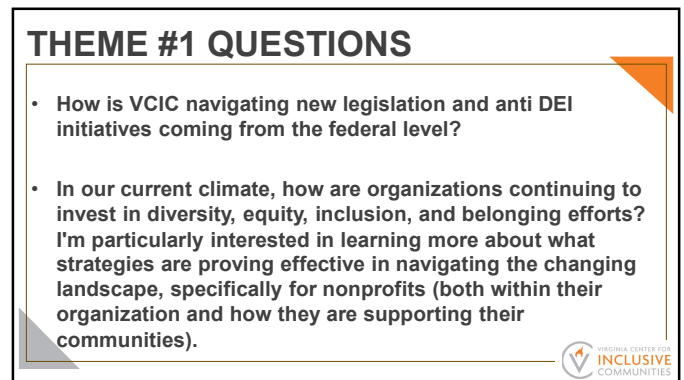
THEME #1 QUESTIONS

• How is VCIC navigating new legislation and anti DEI initiatives coming from the federal level?

• In our current climate, how are organizations continuing to invest in diversity, equity, inclusion, and belonging efforts? I'm particularly interested in learning more about what strategies are proving effective in navigating the changing landscape, specifically for nonprofits (both within their organization and how they are supporting their communities).

VIRGINIA CENTER FOR INCLUSIVE COMMUNITIES